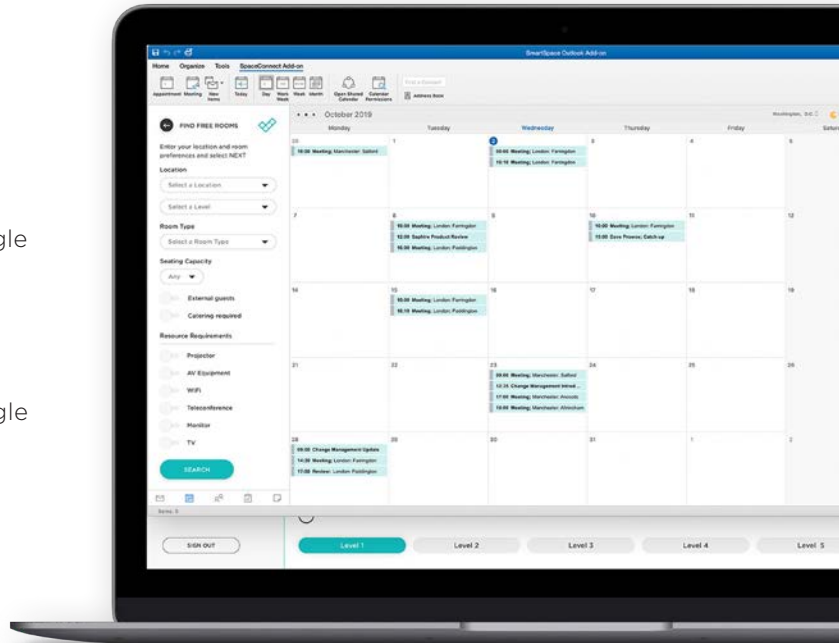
gle

gle

SmartSpace Outlook Add-on

Home Organize Tools SpaceConnect Add-on

Appointment Meeting New Items Today Day Work Week Week Month Open Shared Calendar Calendar Permissions Address Book

FIND FREE ROOMS

Enter your location and room preferences and select NEXT

Location

Select a Location

Select a Level

Room Type

Select a Room Type

Seating Capacity

Any

External guests

Catering required

Resource Requirements

Projector

AV Equipment

WiFi

Teleconference

Monitor

TV

SEARCH

October 2019

| Monday | Tuesday | Wednesday | Thursday | Friday | Saturday |
|---|---|---|---|---|---|
| 30 10:00 Meeting; Manchester: Salford | 1 | 2 09:00 Meeting; London: Farringdon 10:10 Meeting; London: Farringdon | 3 | 4 | 5 |
| 7 | 8 10:00 Meeting; London: Farringdon 12:00 Sapphire Product Review 16:00 Meeting; London: Paddington | 9 | 10 10:00 Meeting; London: Farringdon 13:00 Dave Proesler, Catch up | 11 | 12 |
| 14 | 15 10:00 Meeting; London: Farringdon 16:10 Meeting; London: Paddington | 16 | 17 | 18 | 19 |
| 21 | 22 | 23 09:00 Meeting; Manchester: Salford 12:35 Change Management Introd... 17:00 Meeting; Manchester: Ancoats 19:00 Meeting; Manchester: Altrincham | 24 | 25 | 26 |
| 28 09:00 Change Management Update 14:30 Meeting; London: Farringdon 17:00 Review: London Paddington | 29 | 30 | 31 | 1 | 2 |

Items: 3

SIGN OUT

Level 1 Level 2 Level 3 Level 4 Level 5